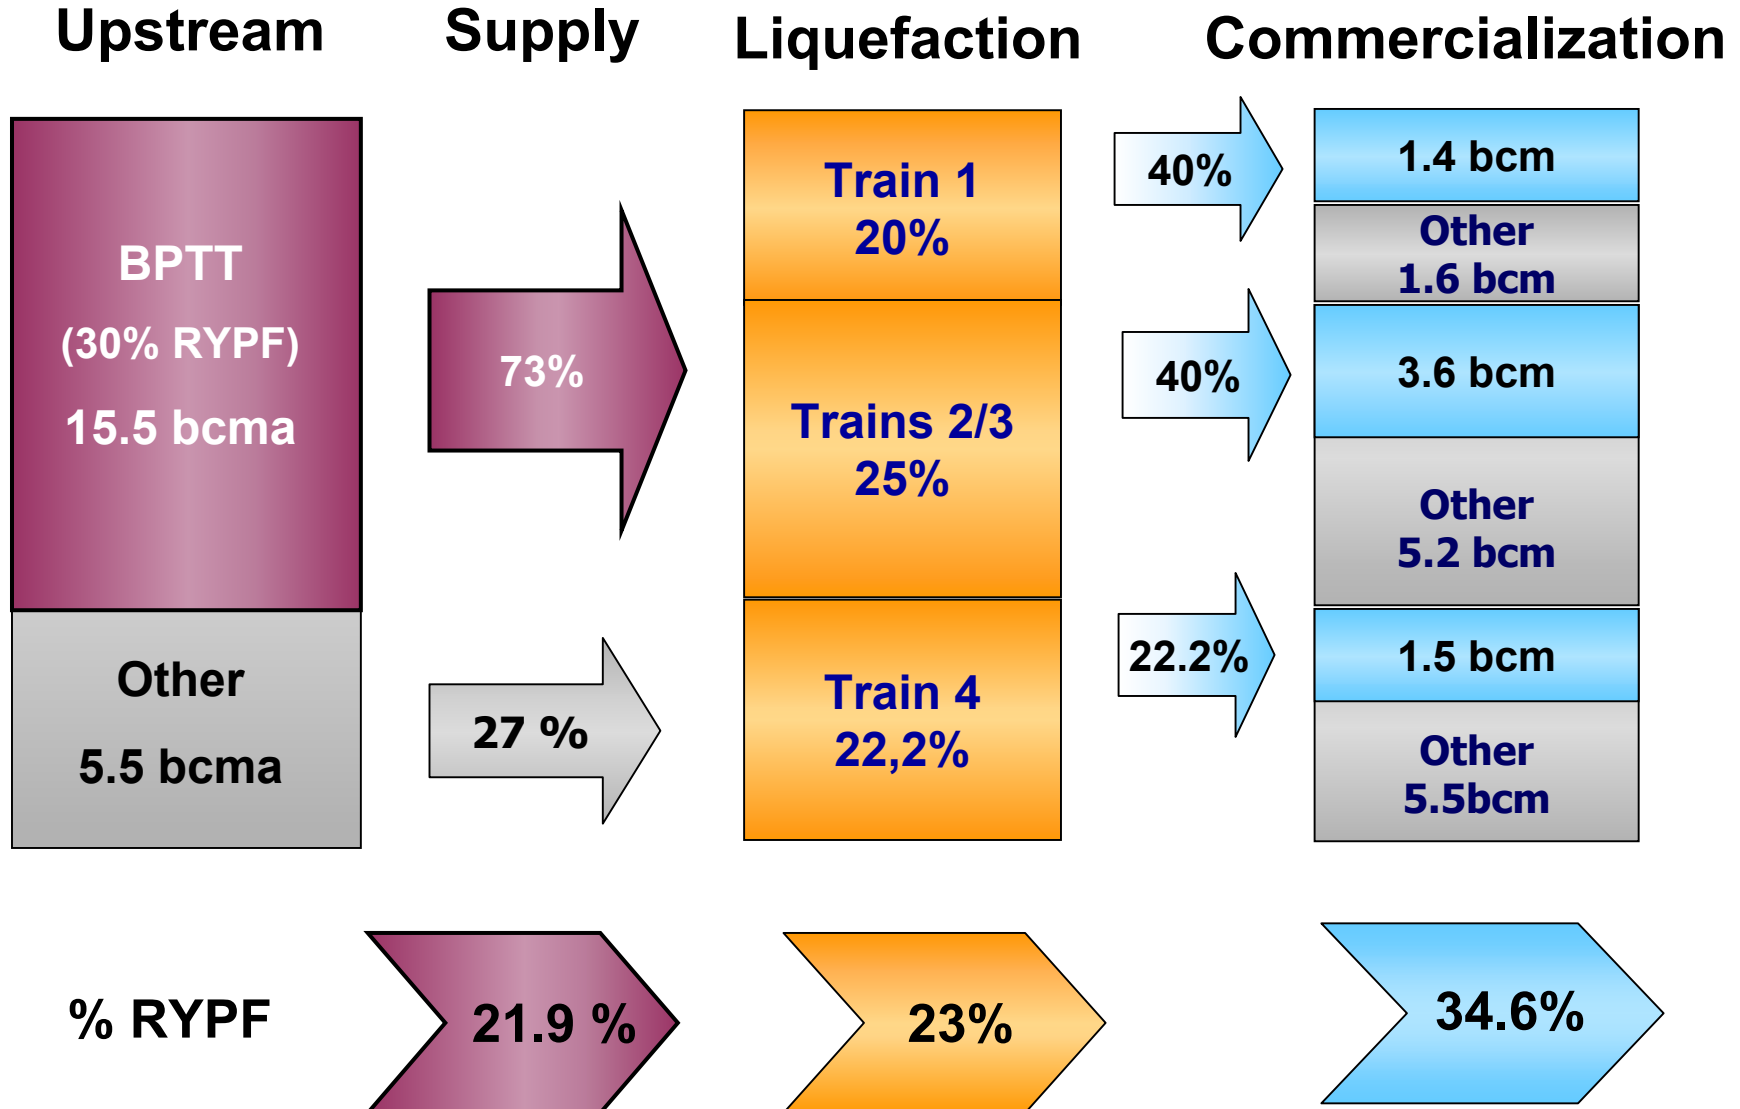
Upstream Supply Liquefaction Commercialization

BPTT
(30% RYPF)
15.5 bcma

Other
5.5 bcma

73%

27 %

Train 1
20%

Trains 2/3
25%

Train 4
22,2%

40%

40%

22.2%

1.4 bcm

Other
1.6 bcm

3.6 bcm

Other
5.2 bcm

1.5 bcm

Other
5.5bcm

% RYPF

21.9 %

23%

34.6%